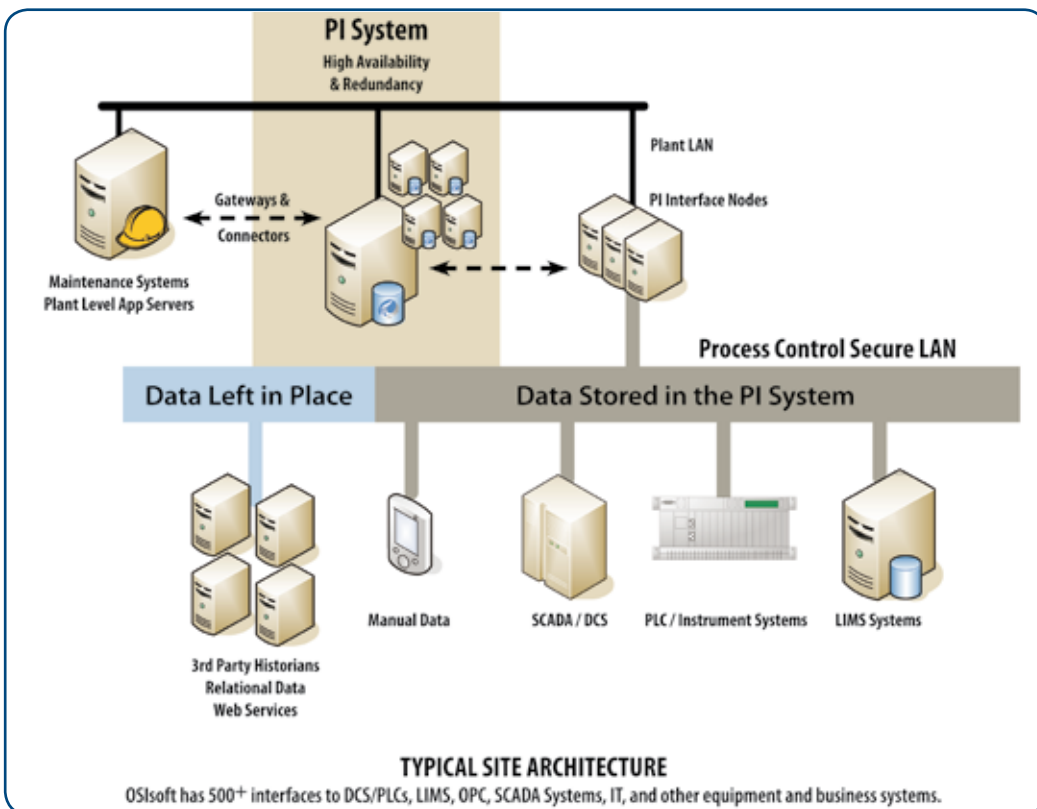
PI System
High Availability & Redundancy

Plant LAN

PI Interface Nodes

Gateways & Connectors

Maintenance Systems
Plant Level App Servers

Process Control Secure LAN

Data Left in Place

Data Stored in the PI System

Manual Data

SCADA / DCS

PLC / Instrument Systems

LIMS Systems

3rd Party Historians
Relational Data
Web Services

TYPICAL SITE ARCHITECTURE
OSIsoft has $500^{+}$ interfaces to DCS/PLCs, LIMS, OPC, SCADA Systems, IT, and other equipment and business systems.